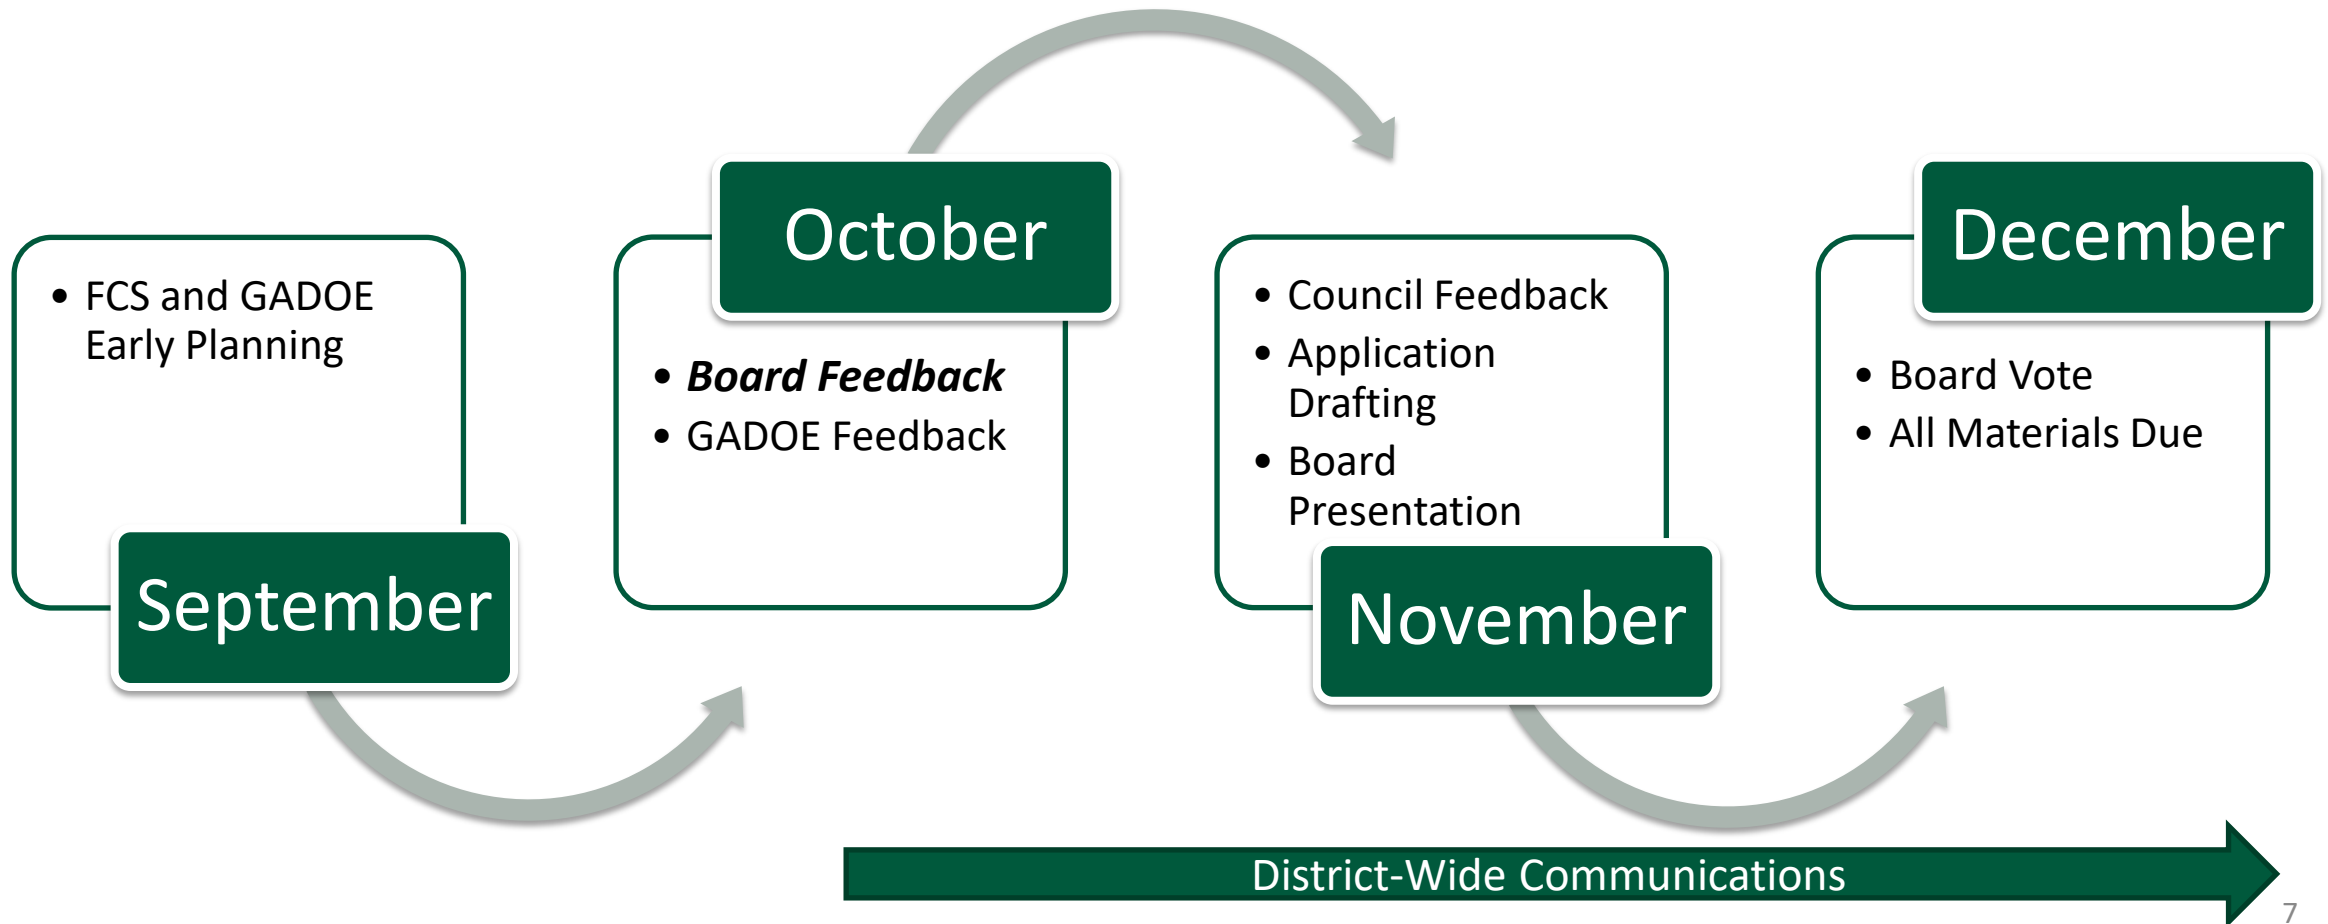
- FCS and GADOE Early Planning

September

October

- ***Board Feedback***
- GADOE Feedback

- Council Feedback
- Application Drafting
- Board Presentation

November

December

- Board Vote
- All Materials Due

District-Wide Communications

7